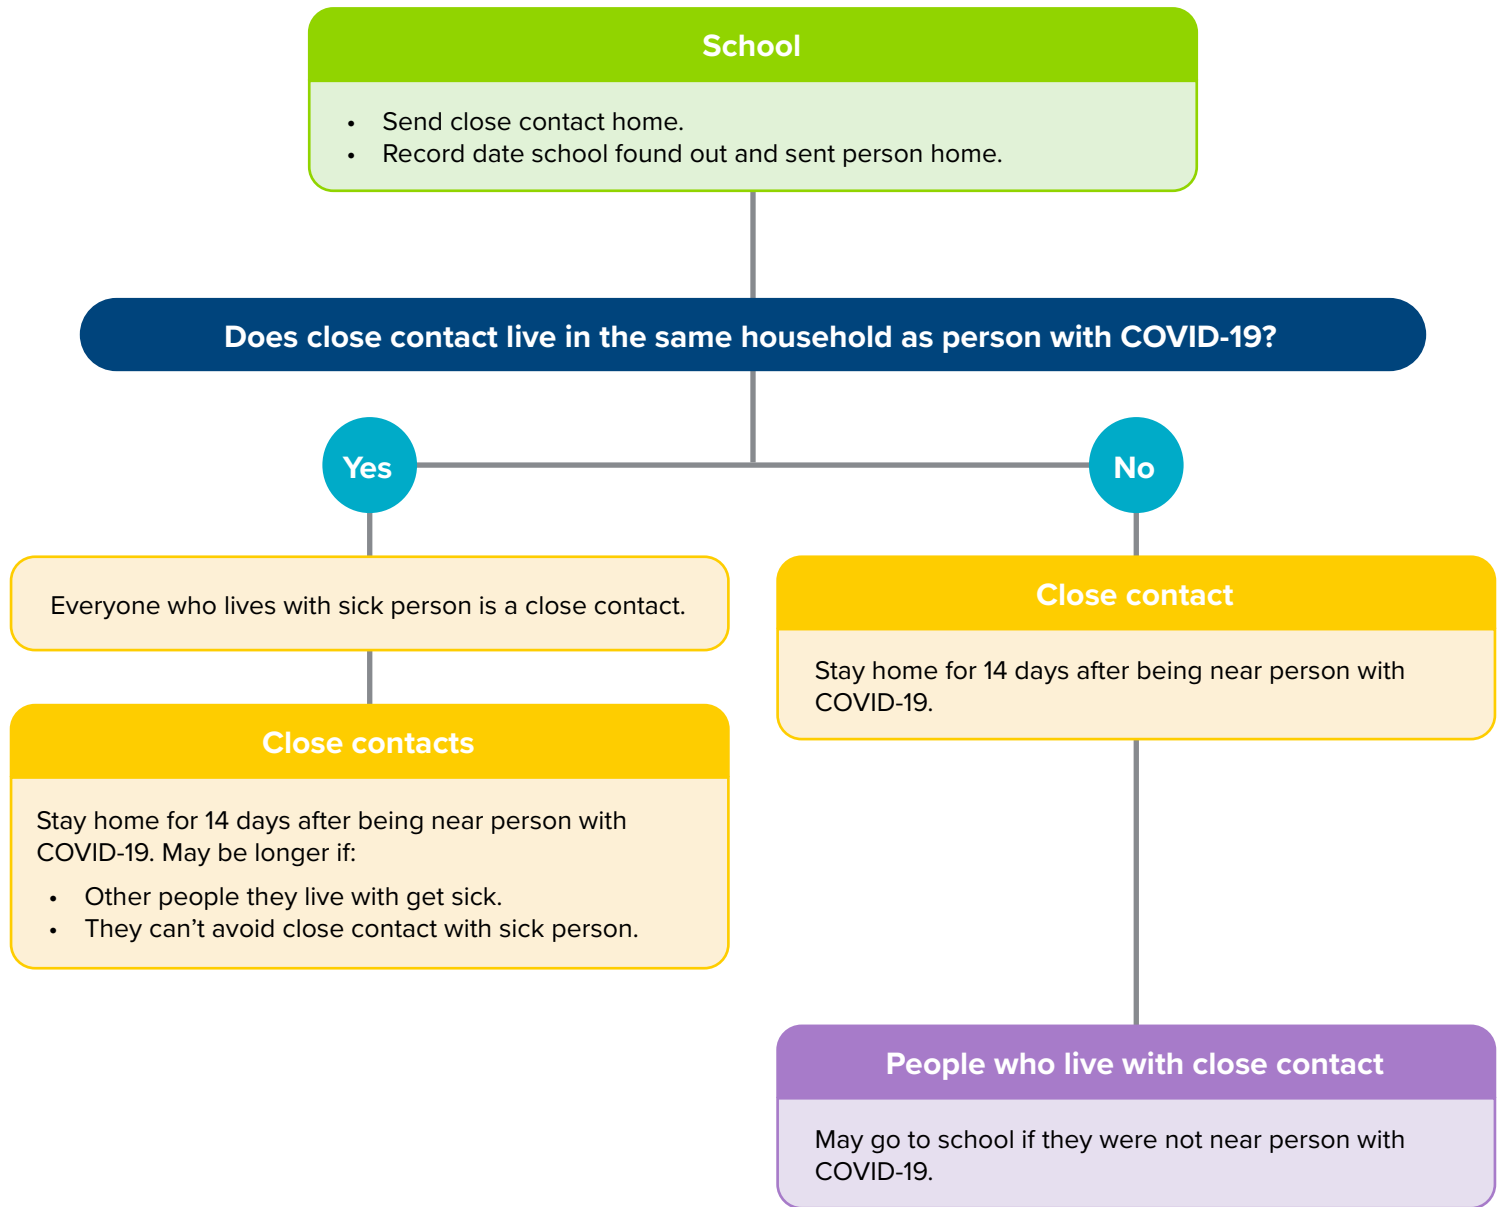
School

- Send close contact home.
- Record date school found out and sent person home.

Does close contact live in the same household as person with COVID-19?

Yes

Everyone who lives with sick person is a close contact.

Close contacts

Stay home for 14 days after being near person with COVID-19. May be longer if:

- Other people they live with get sick.
- They can’t avoid close contact with sick person.

No

Close contact

Stay home for 14 days after being near person with COVID-19.

People who live with close contact

May go to school if they were not near person with COVID-19.